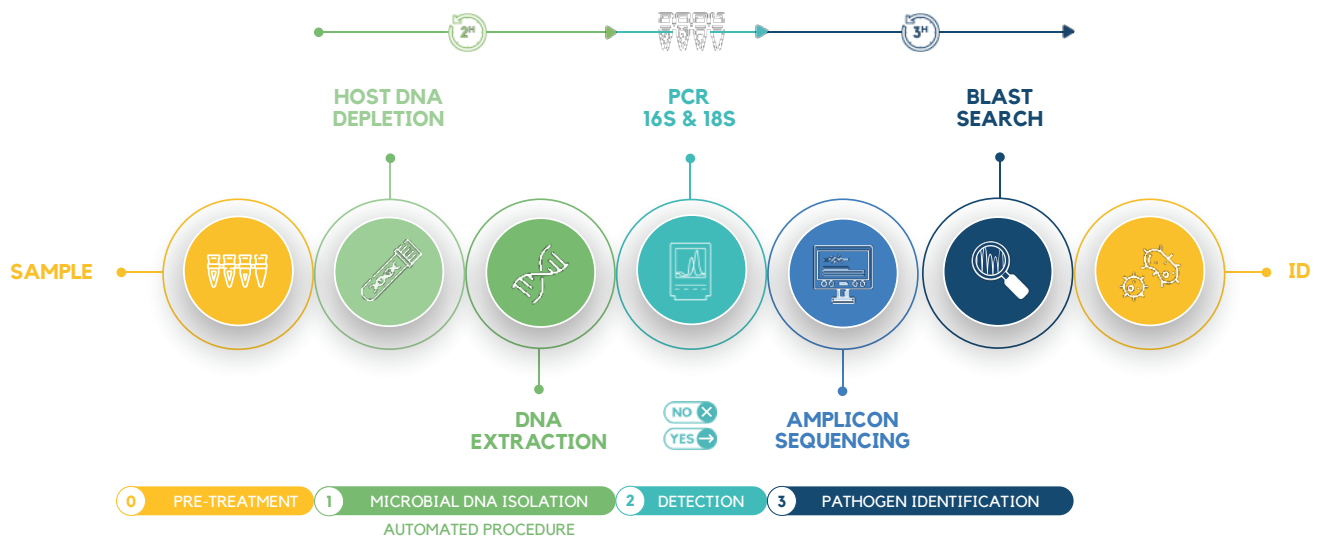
2H

3H

HOST DNA DEPLETION

PCR 16S & 18S

BLAST SEARCH

SAMPLE

ID

DNA EXTRACTION

NO

YES

AMPLICON SEQUENCING

0 PRE-TREATMENT

1 MICROBIAL DNA ISOLATION

AUTOMATED PROCEDURE

2 DETECTION

3 PATHOGEN IDENTIFICATION